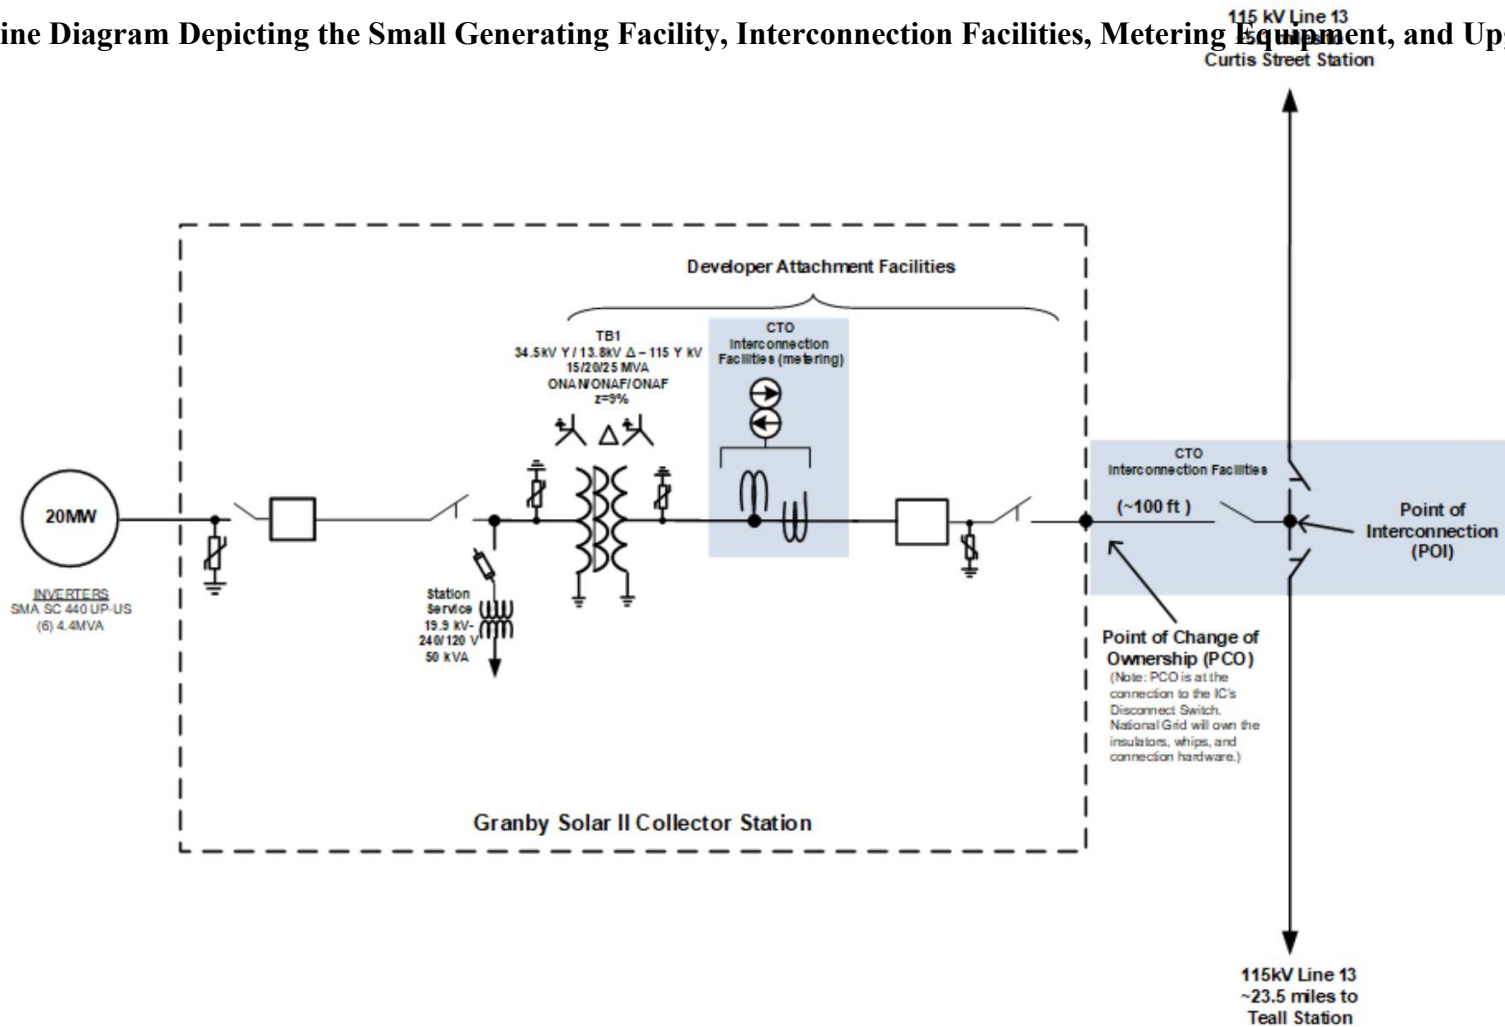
ine Diagram Depicting the Small Generating Facility, Interconnection Facilities, Metering Equipment, and Up

115 kV Line 13
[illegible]
Curtis Street Station

Developer Attachment Facilities

TB1
34.5kV Y / 13.8kV Δ – 115 Y kV
15/20/25 MVA
ONAN/ONAF/ONAF
z=9%

CTO
Interconnection
Facilities (metering)

CTO
Interconnection Facilities

20MW

INVERTERS
SMA SC 440 UP-US
(6) 4.4MVA

Station
Service
19.9 kV-
240/120 V
50 kVA

(~100 ft )

Point of
Interconnection
(POI)

Point of Change of
Ownership (PCO)
(Note: PCO is at the connection to the IC's Disconnect Switch. National Grid will own the insulators, whips, and connection hardware.)

Granby Solar II Collector Station

115kV Line 13
~23.5 miles to
Teall Station